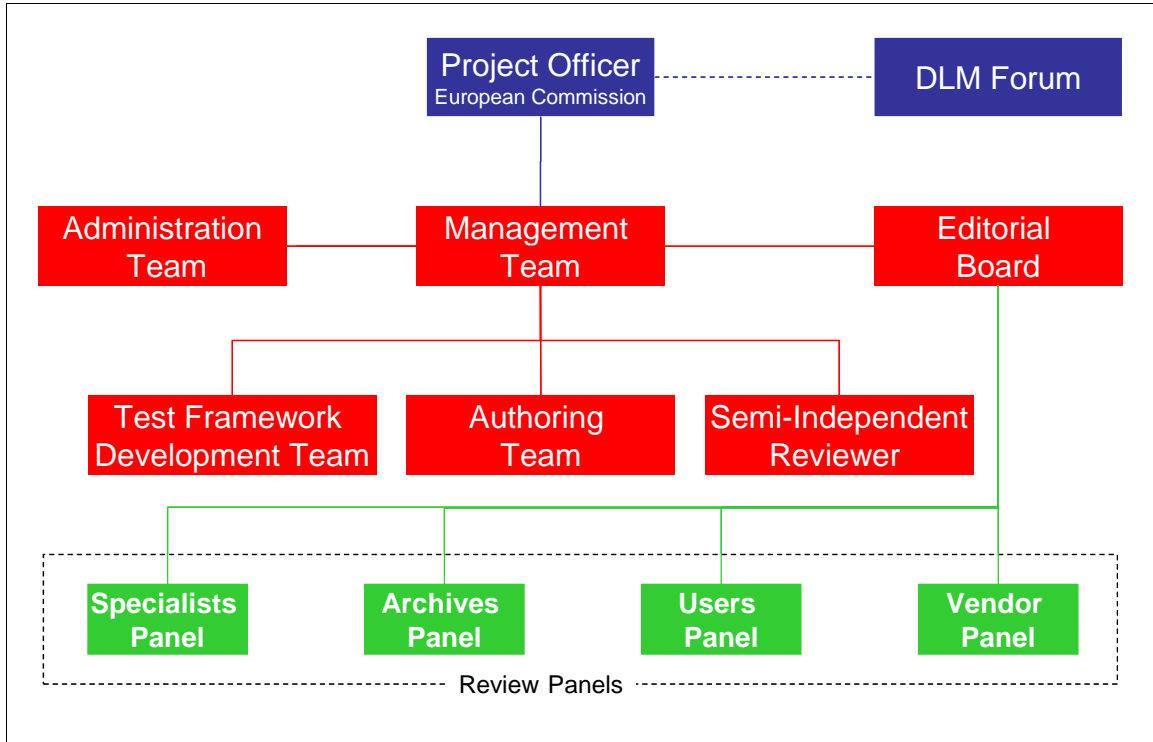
Project Officer
European Commission

DLM Forum

Administration Team

Management Team

Editorial Board

Test Framework Development Team

Authoring Team

Semi-Independent Reviewer

Specialists Panel

Archives Panel

Users Panel

Vendor Panel

Review Panels